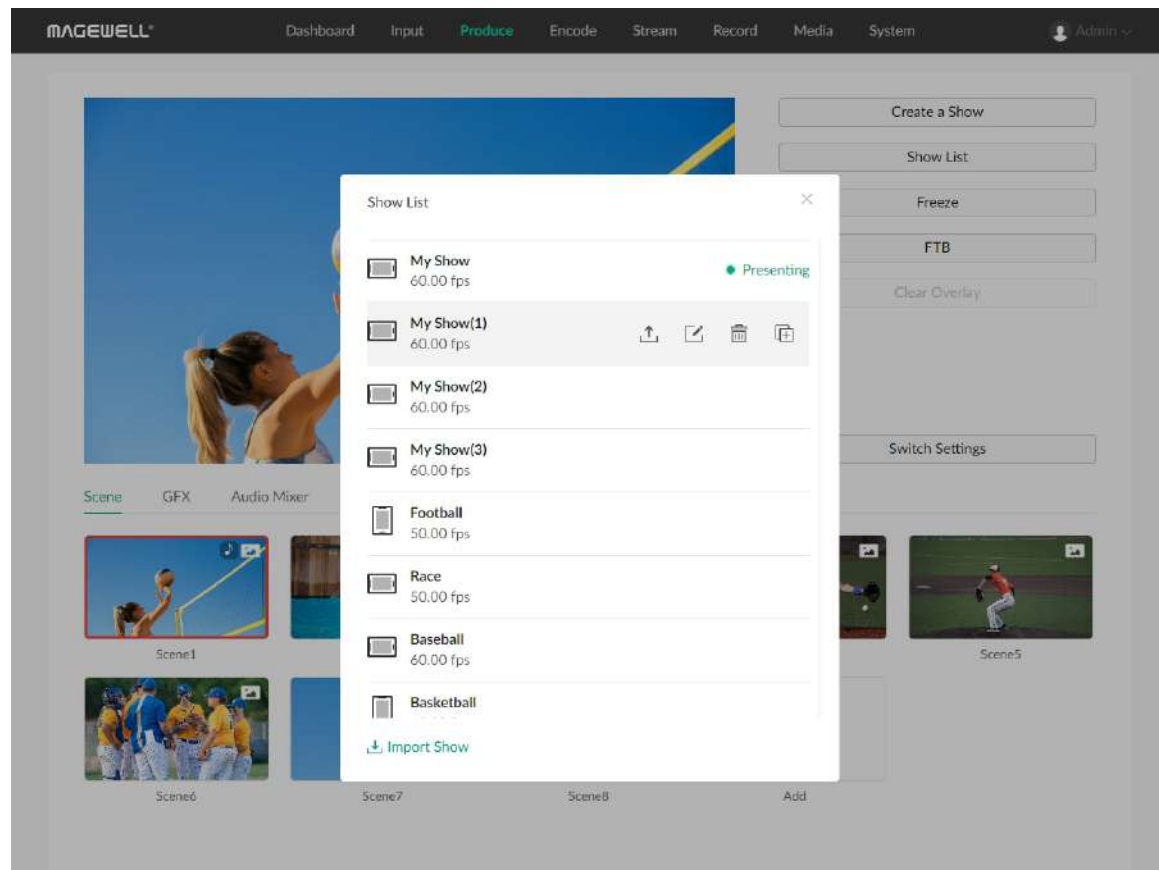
MAGEWELL

Dashboard Input Produce Encode Stream Record Media System

Admin

Create a Show
Show List
Freeze
FTB
Clear Overlay
Switch Settings

Scene GFX Audio Mixer

Scene1
Scene5
Scene6
Scene7
Scene8
Add

Show List

My Show
60.00 fps
Presenting

My Show(1)
60.00 fps

My Show(2)
60.00 fps

My Show(3)
60.00 fps

Football
50.00 fps

Race
50.00 fps

Baseball
60.00 fps

Basketball

Import Show